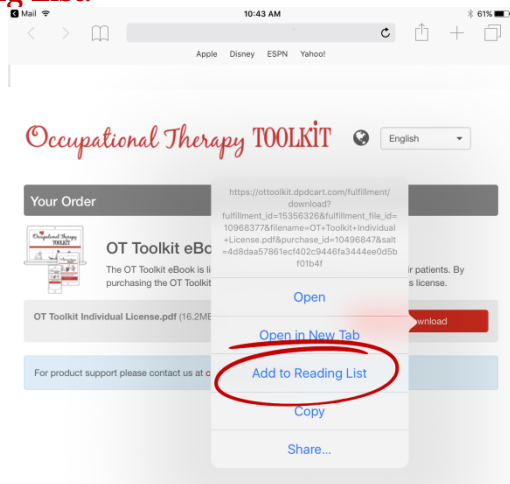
◀ Mail 10:43 AM 61%

Apple Disney ESPN Yahoo!

Occupational Therapy TOOLKIT

English

Your Order

Occupational Therapy TOOLKIT

OT Toolkit eBo

The OT Toolkit eBook is li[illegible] ir patients. By purchasing the OT Toolkit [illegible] s license.

OT Toolkit Individual License.pdf (16.2MB

ownload

For product support please contact us at o

https://ottoolkit.dpdcart.com/fulfillment/download?fulfillment_id=15356326&fulfillment_file_id=10988377&filename=OT+Toolkit+Individual+License.pdf&purchase_id=10496847&salt=4d8daa57861ecf402c9446fa3444ee0d5bf01b4f

Open

Open in New Tab

Add to Reading List

Copy

Share...